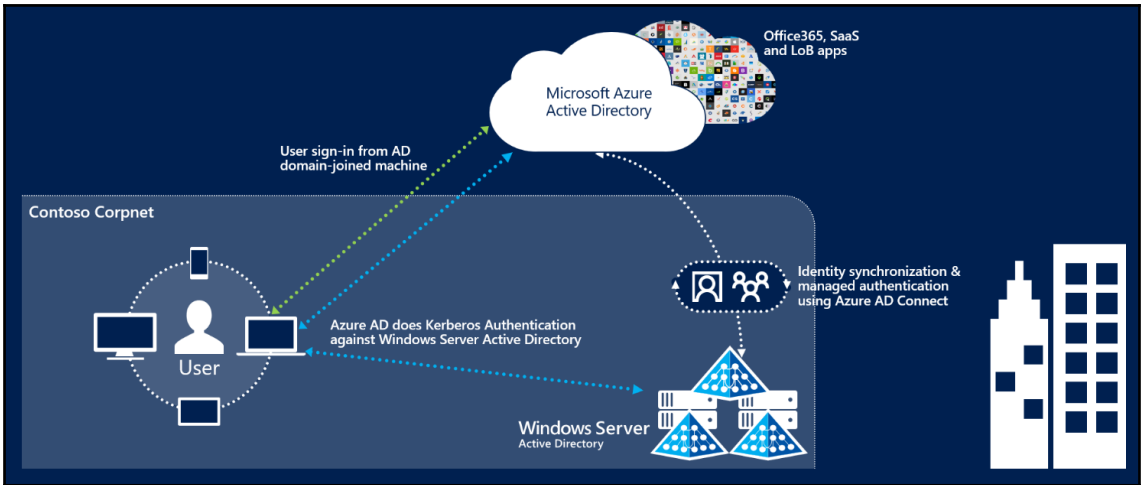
Office365, SaaS and LoB apps

Microsoft Azure Active Directory

User sign-in from AD domain-joined machine

Contoso Corpnet

Identity synchronization & managed authentication using Azure AD Connect

User

Azure AD does Kerberos Authentication against Windows Server Active Directory

Windows Server
Active Directory